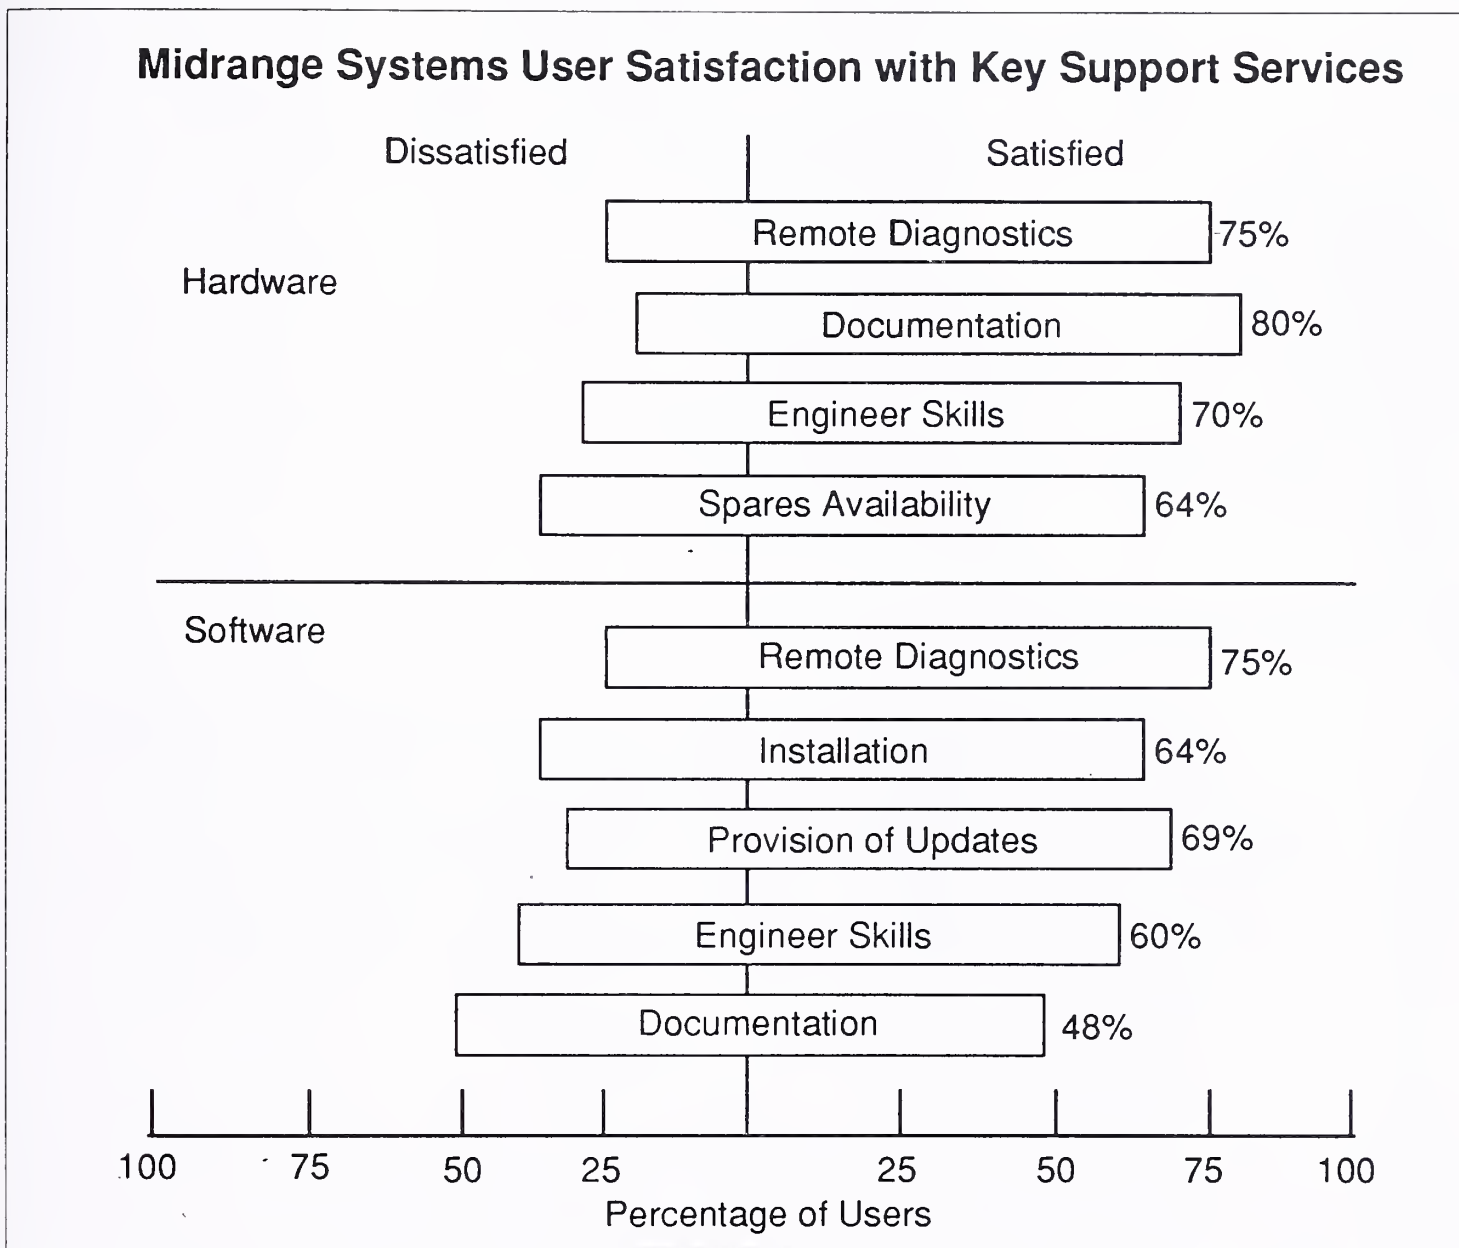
Midrange Systems User Satisfaction with Key Support Services

Dissatisfied

Satisfied

Hardware

Remote Diagnostics 75%

Documentation 80%

Engineer Skills 70%

Spares Availability 64%

Software

Remote Diagnostics 75%

Installation 64%

Provision of Updates 69%

Engineer Skills 60%

Documentation 48%

100 75 50 25 25 50 75 100

Percentage of Users